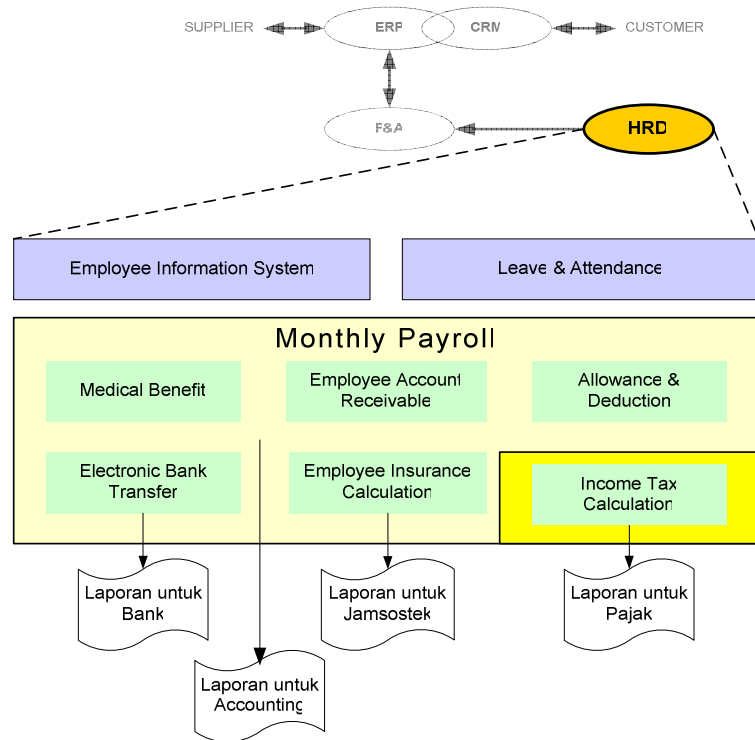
SUPPLIER
ERP
CRM
CUSTOMER
F&A
HRD

Employee Information System

Leave & Attendance

Monthly Payroll

Medical Benefit

Employee Account Receivable

Allowance & Deduction

Electronic Bank Transfer

Employee Insurance Calculation

Income Tax Calculation

Laporan untuk Bank

Laporan untuk Jamsostek

Laporan untuk Pajak

Laporan untuk Accounting